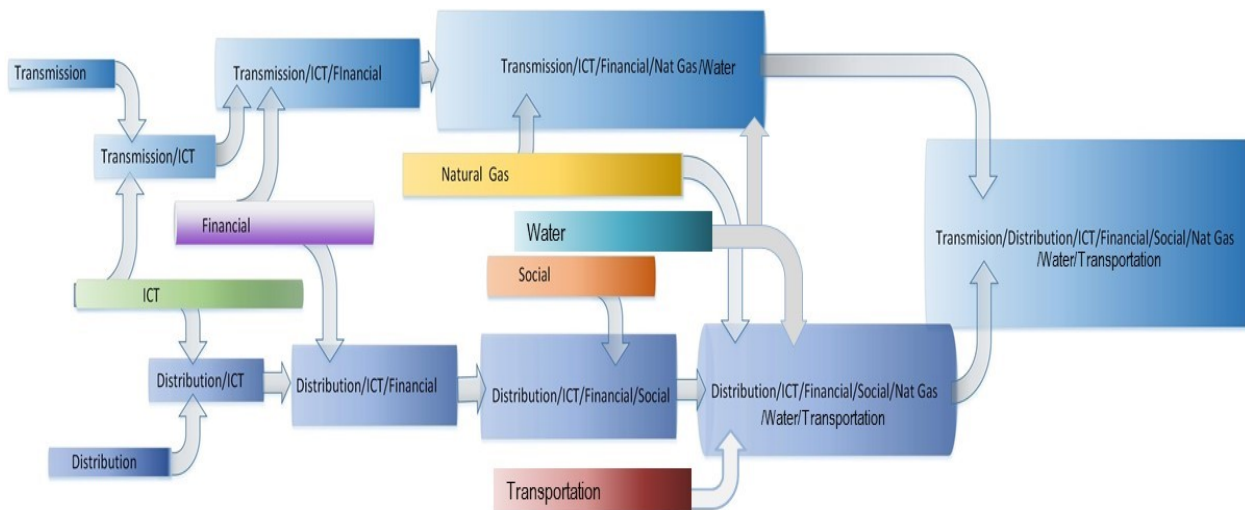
Transmission

Transmission/ICT

Transmission/ICT/FInancial

Transmission/ICT/Financial/Nat Gas/Water

Natural Gas

Financial

Water

Transmision/Distribution/ICT/Financial/Social/Nat Gas /Water/Transportation

Social

ICT

Distribution/ICT

Distribution/ICT/Financial

Distribution/ICT/Financial/Social

Distribution/ICT/Financial/Social/Nat Gas /Water/Transportation

Distribution

Transportation